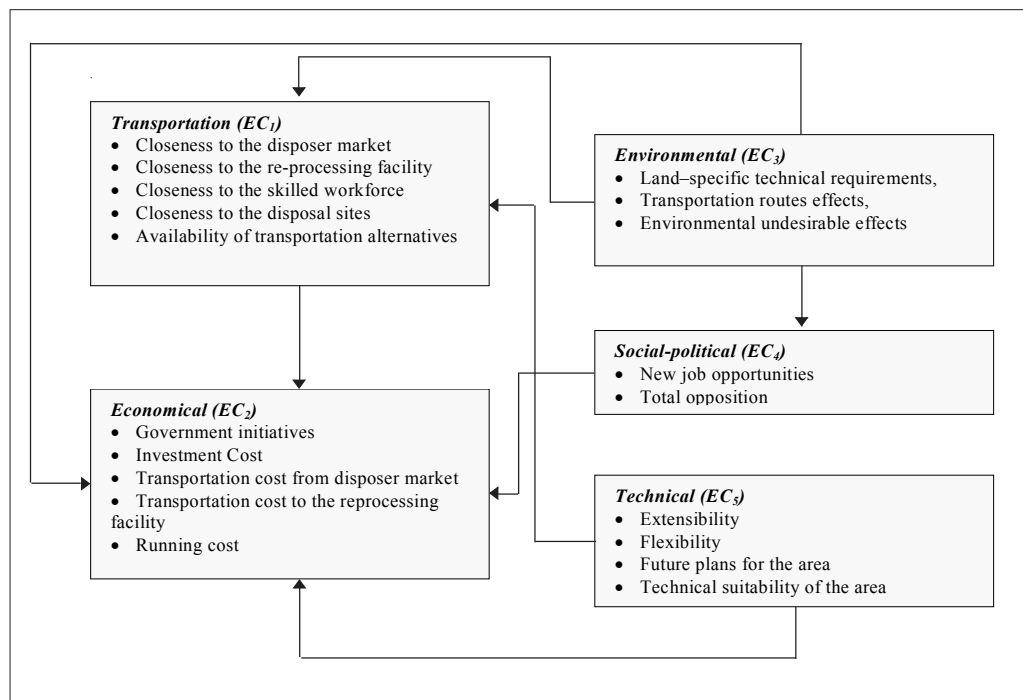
*Transportation ($EC_1$)*
- Closeness to the disposer market
- Closeness to the re-processing facility
- Closeness to the skilled workforce
- Closeness to the disposal sites
- Availability of transportation alternatives

*Environmental ($EC_3$)*
- Land–specific technical requirements,
- Transportation routes effects,
- Environmental undesirable effects

*Social-political ($EC_4$)*
- New job opportunities
- Total opposition

*Economical ($EC_2$)*
- Government initiatives
- Investment Cost
- Transportation cost from disposer market
- Transportation cost to the reprocessing facility
- Running cost

*Technical ($EC_5$)*
- Extensibility
- Flexibility
- Future plans for the area
- Technical suitability of the area